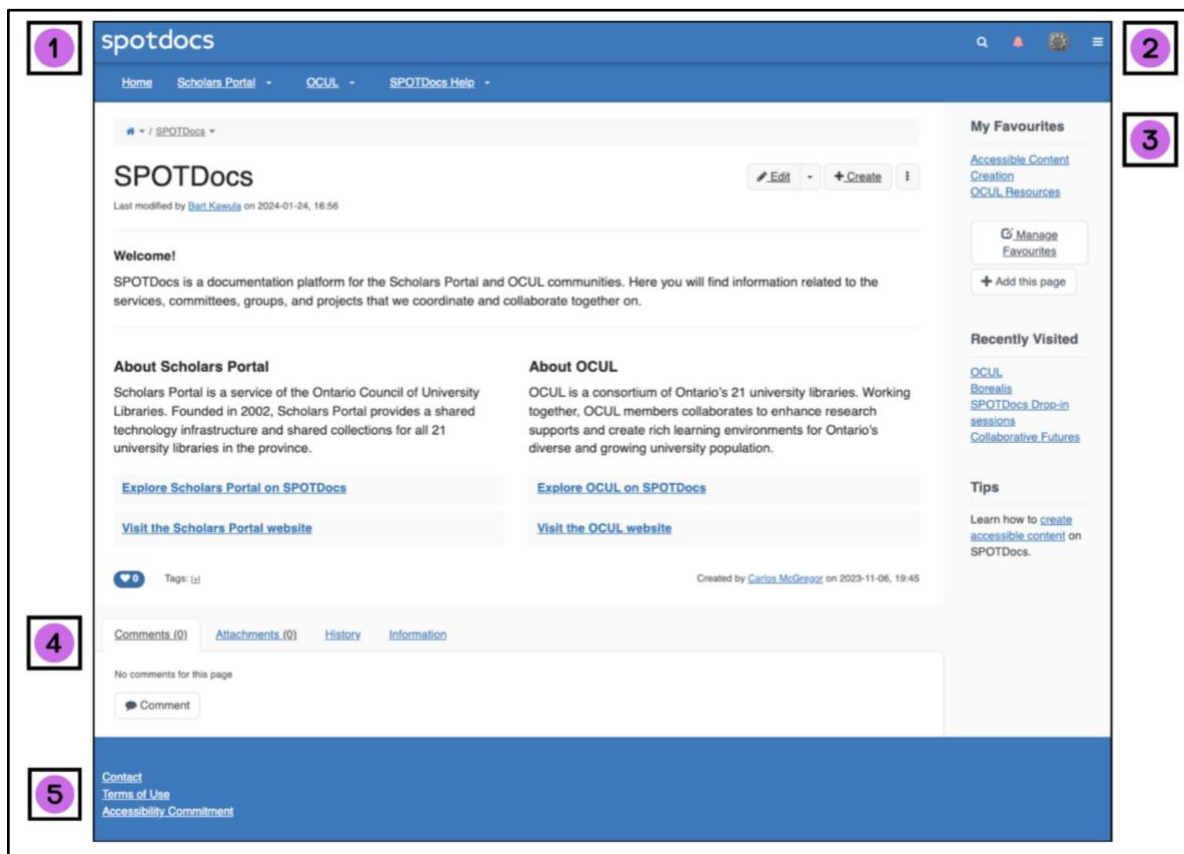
1

spotdocs

2

Home Scholars Portal ▾ OCUL ▾ SPOTDocs Help ▾

/ SPOTDocs ▾

SPOTDocs

Edit ▾ + Create ⋮

Last modified by Bart Kawula on 2024-01-24, 16:56

Welcome!

SPOTDocs is a documentation platform for the Scholars Portal and OCUL communities. Here you will find information related to the services, committees, groups, and projects that we coordinate and collaborate together on.

About Scholars Portal

Scholars Portal is a service of the Ontario Council of University Libraries. Founded in 2002, Scholars Portal provides a shared technology infrastructure and shared collections for all 21 university libraries in the province.

Explore Scholars Portal on SPOTDocs

Visit the Scholars Portal website

About OCUL

OCUL is a consortium of Ontario's 21 university libraries. Working together, OCUL members collaborates to enhance research supports and create rich learning environments for Ontario's diverse and growing university population.

Explore OCUL on SPOTDocs

Visit the OCUL website

0 Tags: [+]

Created by Carlos McGregor on 2023-11-06, 19:45

3

My Favourites

Accessible Content Creation
OCUL Resources

Manage Favourites

+ Add this page

Recently Visited

OCUL
Borealis
SPOTDocs Drop-in sessions
Collaborative Futures

Tips

Learn how to create accessible content on SPOTDocs.

4

Comments (0) Attachments (0) History Information

No comments for this page

Comment

5

Contact
Terms of Use
Accessibility Commitment